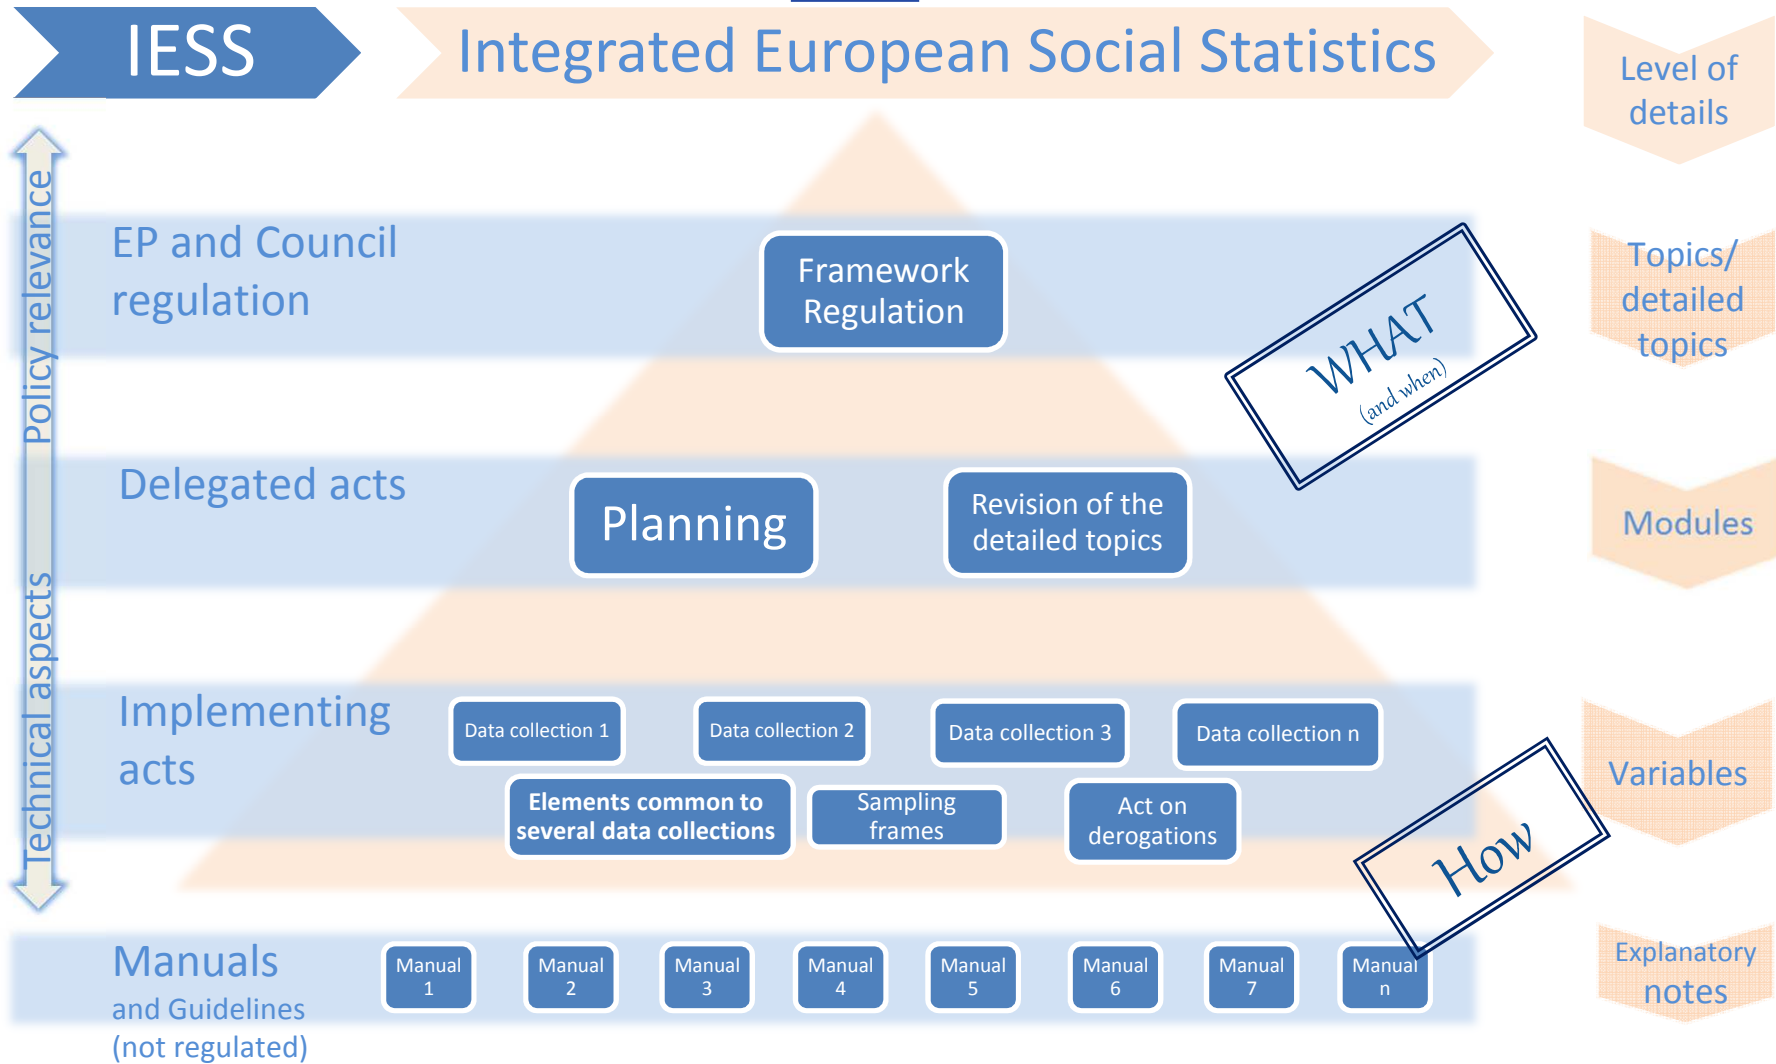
IESS

Integrated European Social Statistics

Level of details

Policy relevance

Technical aspects

EP and Council regulation

Framework Regulation

WHAT (and when)

Topics/ detailed topics

Delegated acts

Planning

Revision of the detailed topics

Modules

Implementing acts

Data collection 1

Data collection 2

Data collection 3

Data collection n

Elements common to several data collections

Sampling frames

Act on derogations

How

Variables

Manuals and Guidelines (not regulated)

Manual 1

Manual 2

Manual 3

Manual 4

Manual 5

Manual 6

Manual 7

Manual n

Explanatory notes